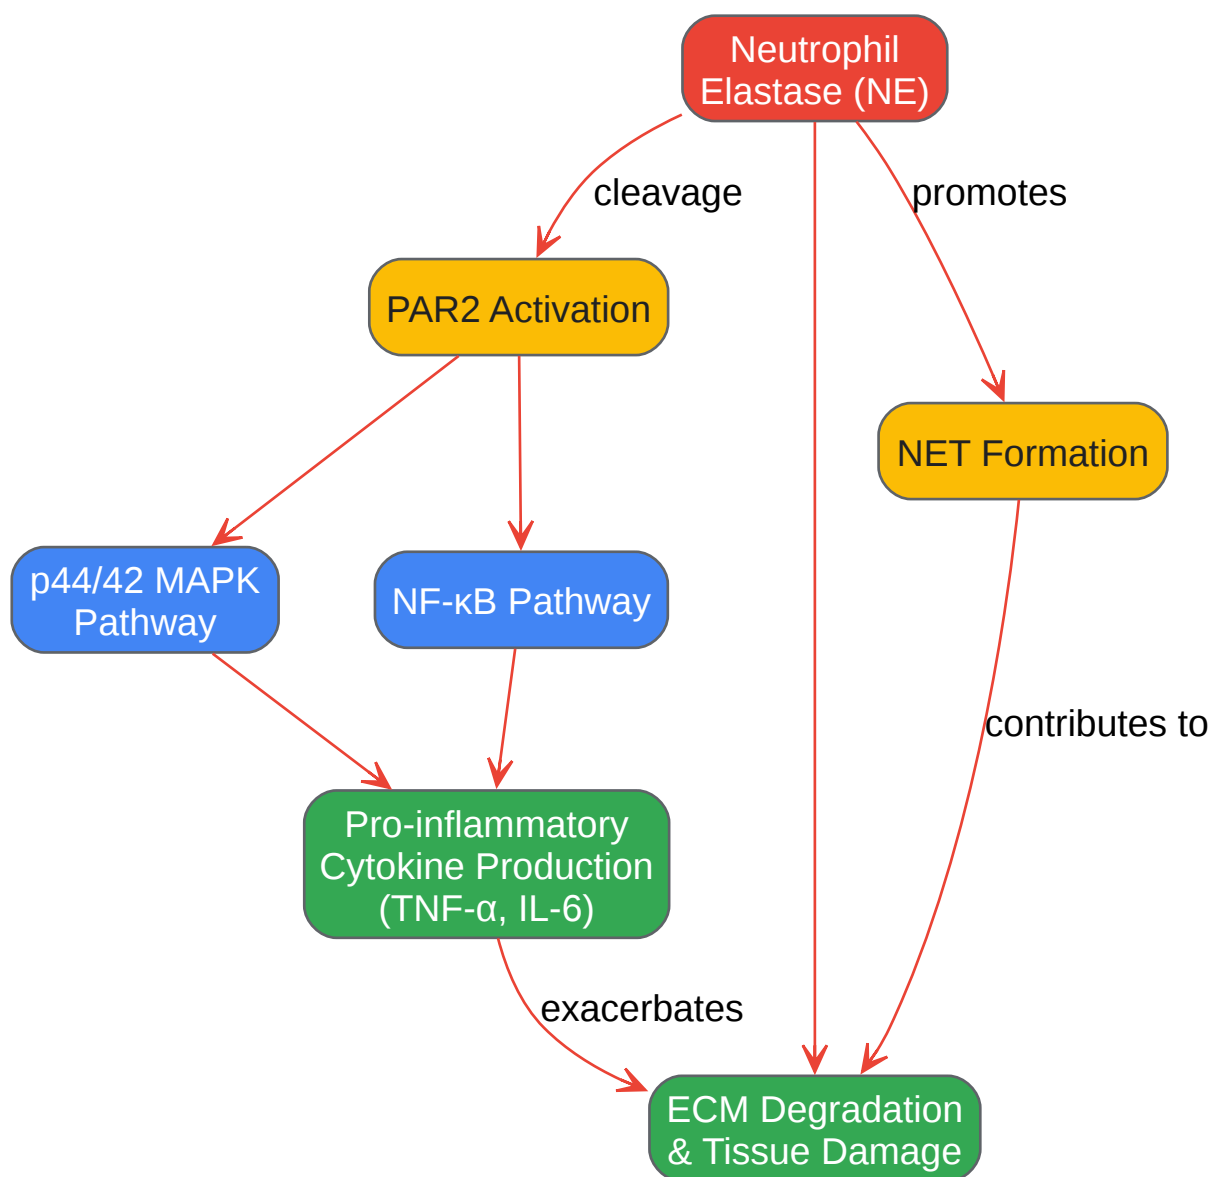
Neutrophil Elastase (NE)

cleavage

promotes

PAR2 Activation

NET Formation

p44/42 MAPK Pathway

NF-κB Pathway

contributes to

Pro-inflammatory Cytokine Production (TNF-α, IL-6)

exacerbates

ECM Degradation & Tissue Damage